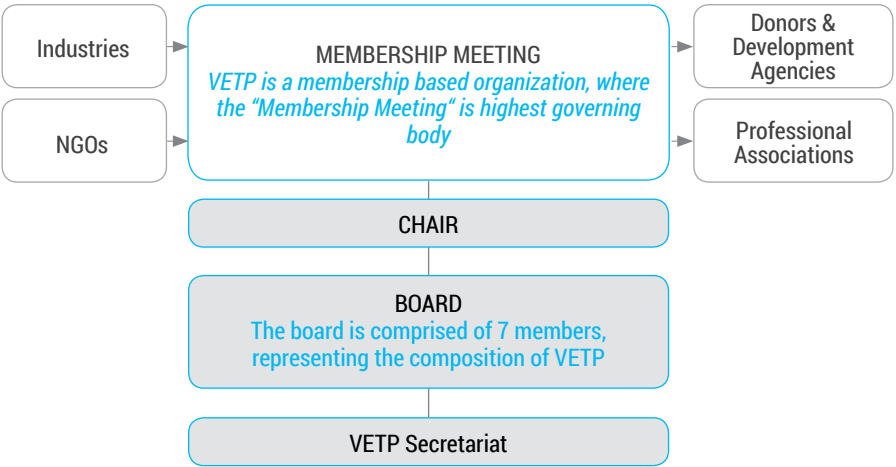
Industries

NGOs

MEMBERSHIP MEETING
VETP is a membership based organization, where the "Membership Meeting" is highest governing body

Donors & Development Agencies

Professional Associations

CHAIR

BOARD
The board is comprised of 7 members, representing the composition of VETP

VETP Secretariat